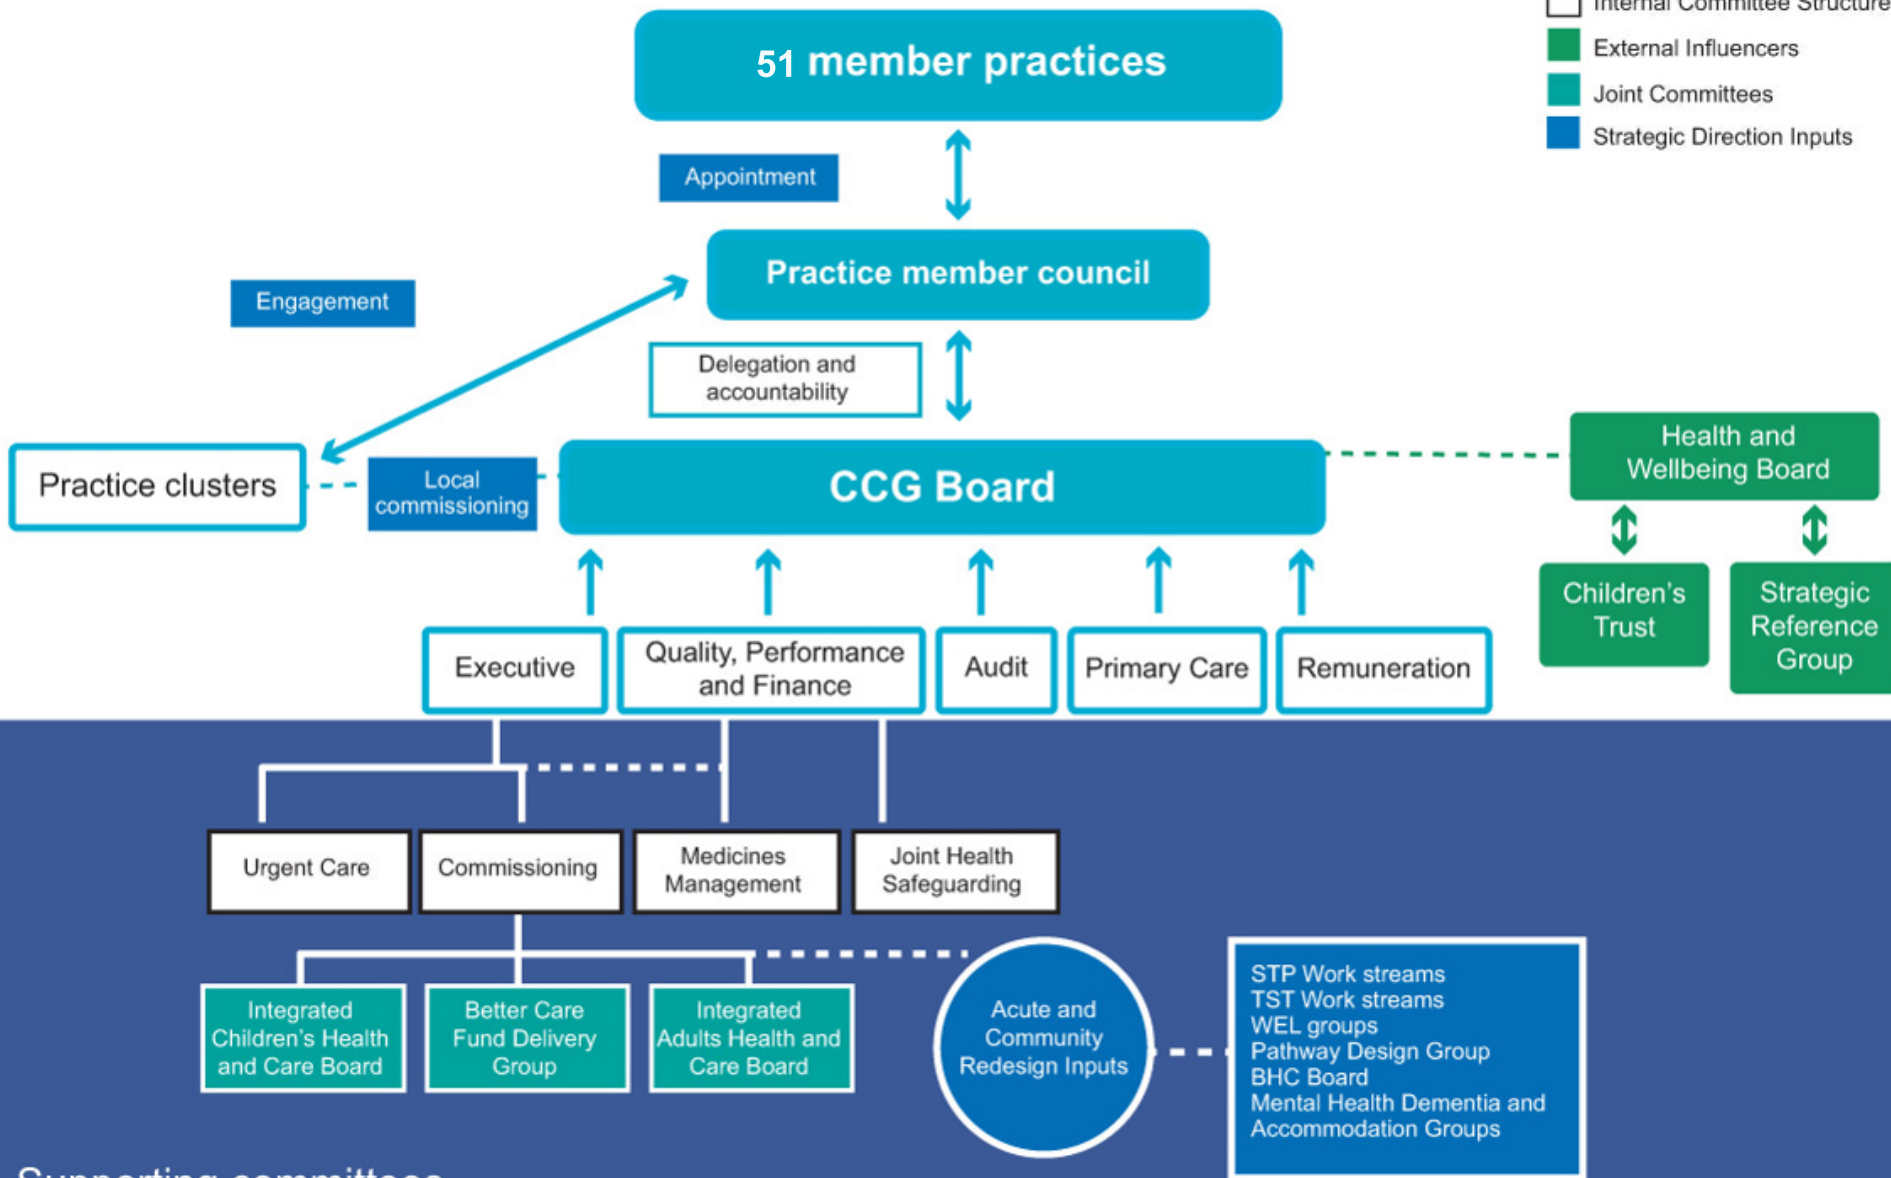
Internal Committee Structure
External Influencers
Joint Committees
Strategic Direction Inputs

51 member practices

Appointment

Practice member council

Engagement

Delegation and accountability

Practice clusters

Local commissioning

CCG Board

Health and Wellbeing Board

Children's Trust

Strategic Reference Group

Executive

Quality, Performance and Finance

Audit

Primary Care

Remuneration

Urgent Care

Commissioning

Medicines Management

Joint Health Safeguarding

Integrated Children's Health and Care Board

Better Care Fund Delivery Group

Integrated Adults Health and Care Board

Acute and Community Redesign Inputs

STP Work streams
TST Work streams
WEL groups
Pathway Design Group
BHC Board
Mental Health Dementia and Accommodation Groups

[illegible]